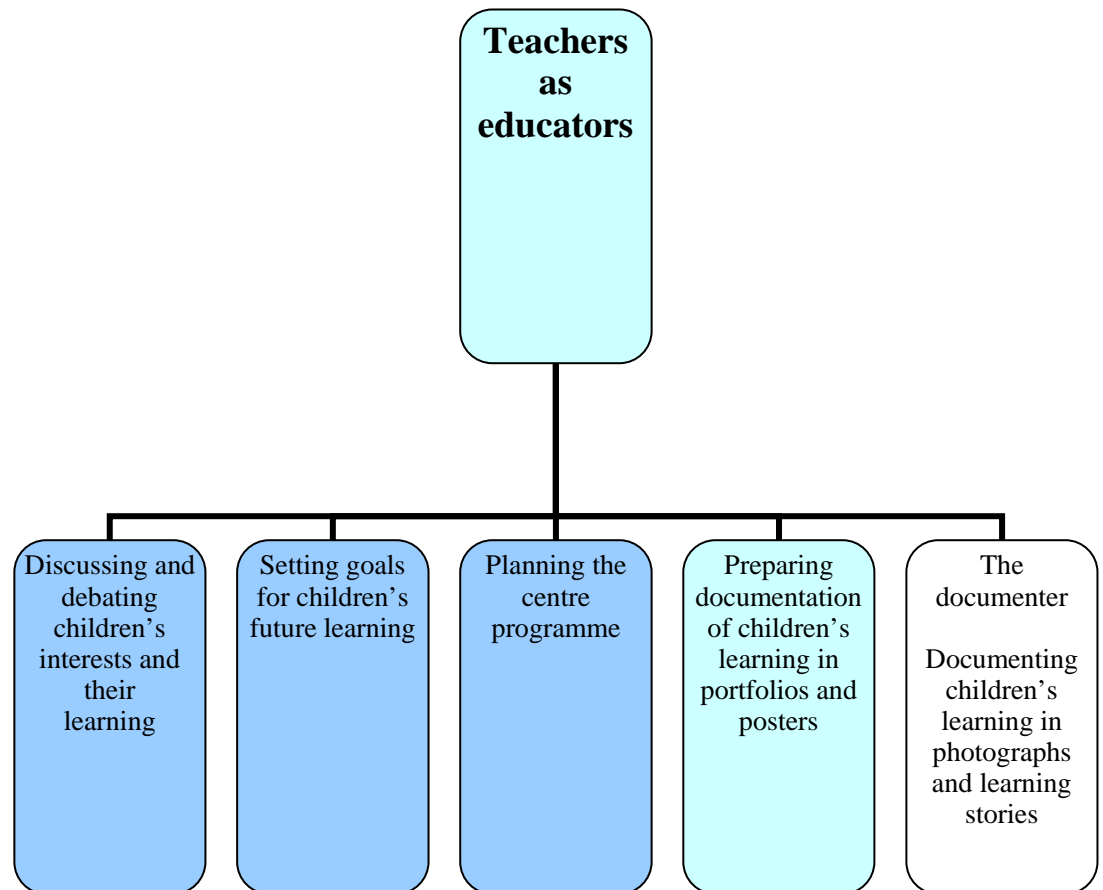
Teachers as educators

Discussing and debating children's interests and their learning

Setting goals for children's future learning

Planning the centre programme

Preparing documentation of children's learning in portfolios and posters

The documenter

Documenting children's learning in photographs and learning stories